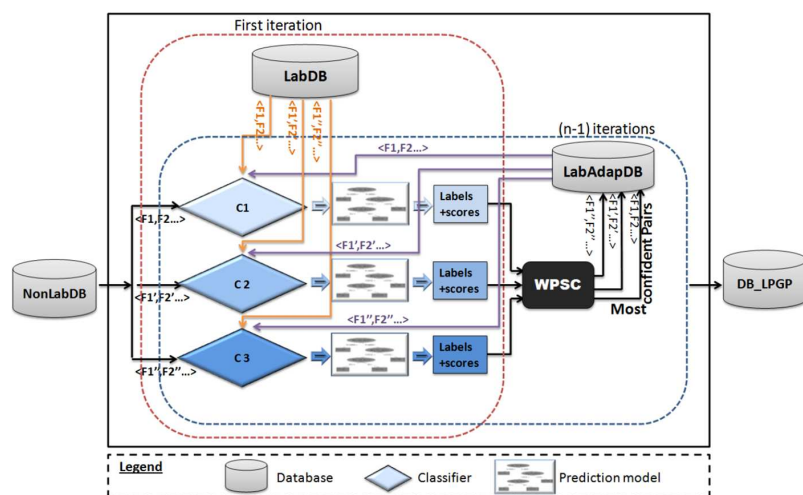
First iteration

LabDB

<F1,F2...>
<F1',F2'...>
<F1'',F2''...>

(n-1) iterations

<F1,F2...>

LabAdapDB

C1

Labels +scores

<F1,F2...>

<F1',F2'...>

<F1'',F2''...>
<F1',F2'...>
<F1,F2...>

NonLabDB

<F1',F2'...>

C 2

Labels +scores

WPSC

Most confident Pairs

DB_LPGP

<F1'',F2''...>

C 3

Labels +scores

<F1'',F2''...>

Legend

Database

Classifier

Prediction model